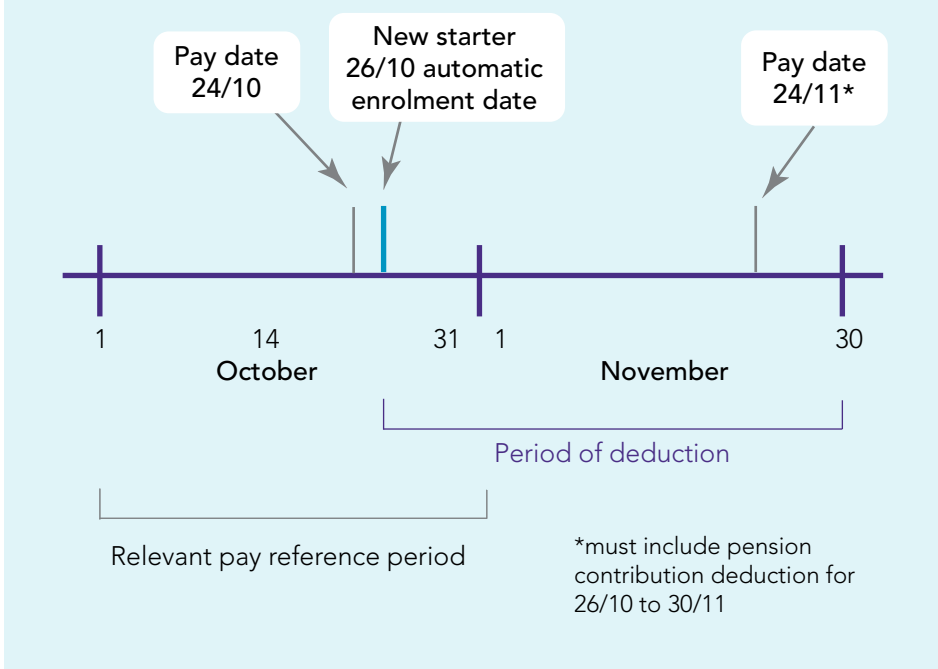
Pay date 24/10

New starter 26/10 automatic enrolment date

Pay date 24/11*

1

14

31

1

30

October

November

Period of deduction

Relevant pay reference period

*must include pension contribution deduction for 26/10 to 30/11